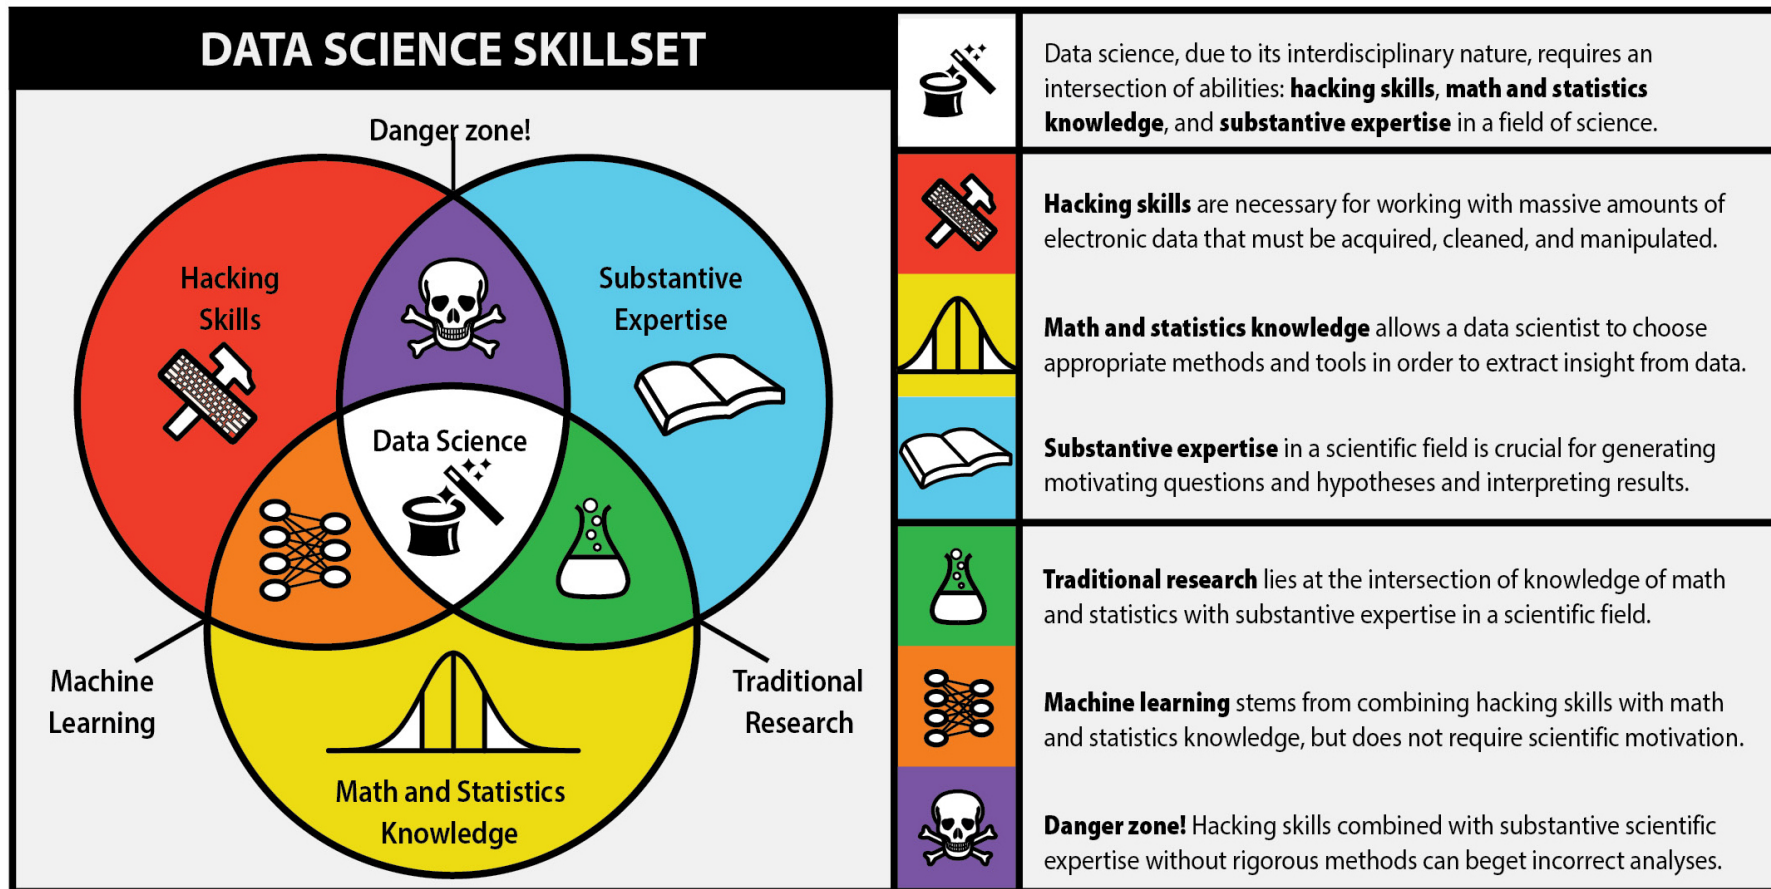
DATA SCIENCE SKILLSET

Danger zone!

Hacking Skills

Substantive Expertise

Data Science

Machine Learning

Traditional Research

Math and Statistics Knowledge

Data science, due to its interdisciplinary nature, requires an intersection of abilities: **hacking skills**, **math and statistics knowledge**, and **substantive expertise** in a field of science.

**Hacking skills** are necessary for working with massive amounts of electronic data that must be acquired, cleaned, and manipulated.

**Math and statistics knowledge** allows a data scientist to choose appropriate methods and tools in order to extract insight from data.

**Substantive expertise** in a scientific field is crucial for generating motivating questions and hypotheses and interpreting results.

**Traditional research** lies at the intersection of knowledge of math and statistics with substantive expertise in a scientific field.

**Machine learning** stems from combining hacking skills with math and statistics knowledge, but does not require scientific motivation.

**Danger zone!** Hacking skills combined with substantive scientific expertise without rigorous methods can beget incorrect analyses.